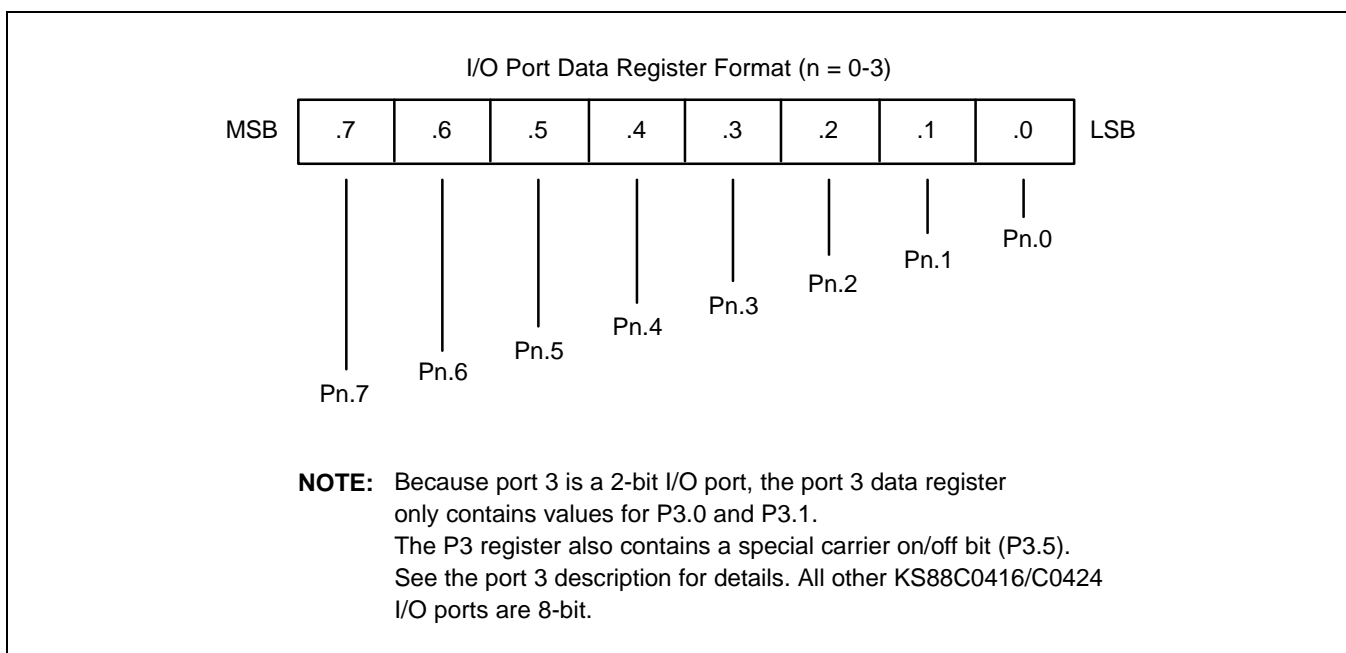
I/O Port Data Register Format (n = 0-3)

| MSB | .7 | .6 | .5 | .4 | .3 | .2 | .1 | .0 | LSB |
|---|---|---|---|---|---|---|---|---|---|

Pn.0
Pn.1
Pn.2
Pn.3
Pn.4
Pn.5
Pn.6
Pn.7

**NOTE:** Because port 3 is a 2-bit I/O port, the port 3 data register only contains values for P3.0 and P3.1.
The P3 register also contains a special carrier on/off bit (P3.5).
See the port 3 description for details. All other KS88C0416/C0424 I/O ports are 8-bit.